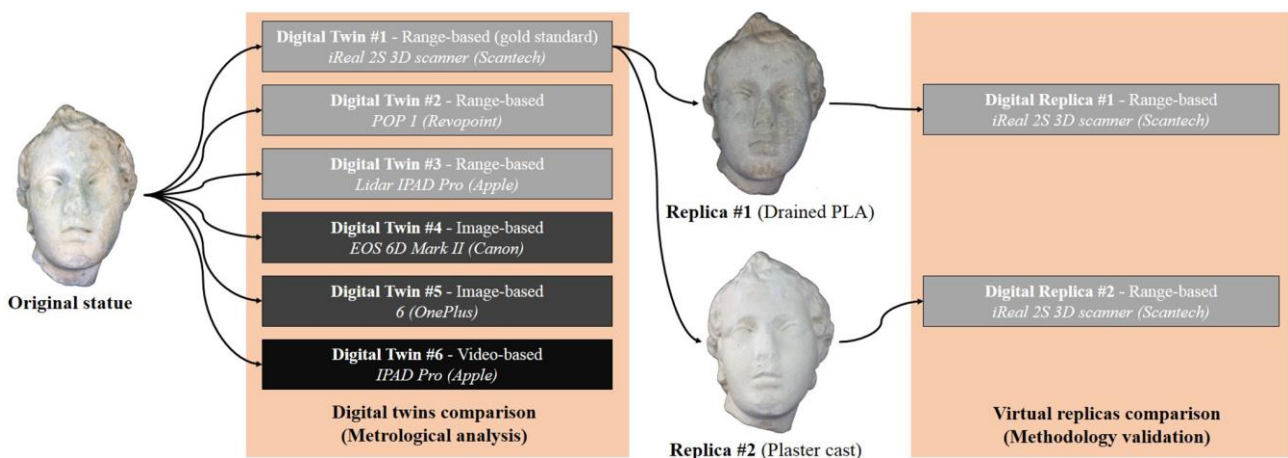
Original statue

Digital Twin #1 - Range-based (gold standard)
iReal 2S 3D scanner (Scantech)

Digital Twin #2 - Range-based
POP 1 (Revopoint)

Digital Twin #3 - Range-based
Lidar IPAD Pro (Apple)

Digital Twin #4 - Image-based
EOS 6D Mark II (Canon)

Digital Twin #5 - Image-based
6 (OnePlus)

Digital Twin #6 - Video-based
IPAD Pro (Apple)

Digital twins comparison
(Metrological analysis)

Replica #1 (Drained PLA)

Replica #2 (Plaster cast)

Digital Replica #1 - Range-based
iReal 2S 3D scanner (Scantech)

Digital Replica #2 - Range-based
iReal 2S 3D scanner (Scantech)

Virtual replicas comparison
(Methodology validation)